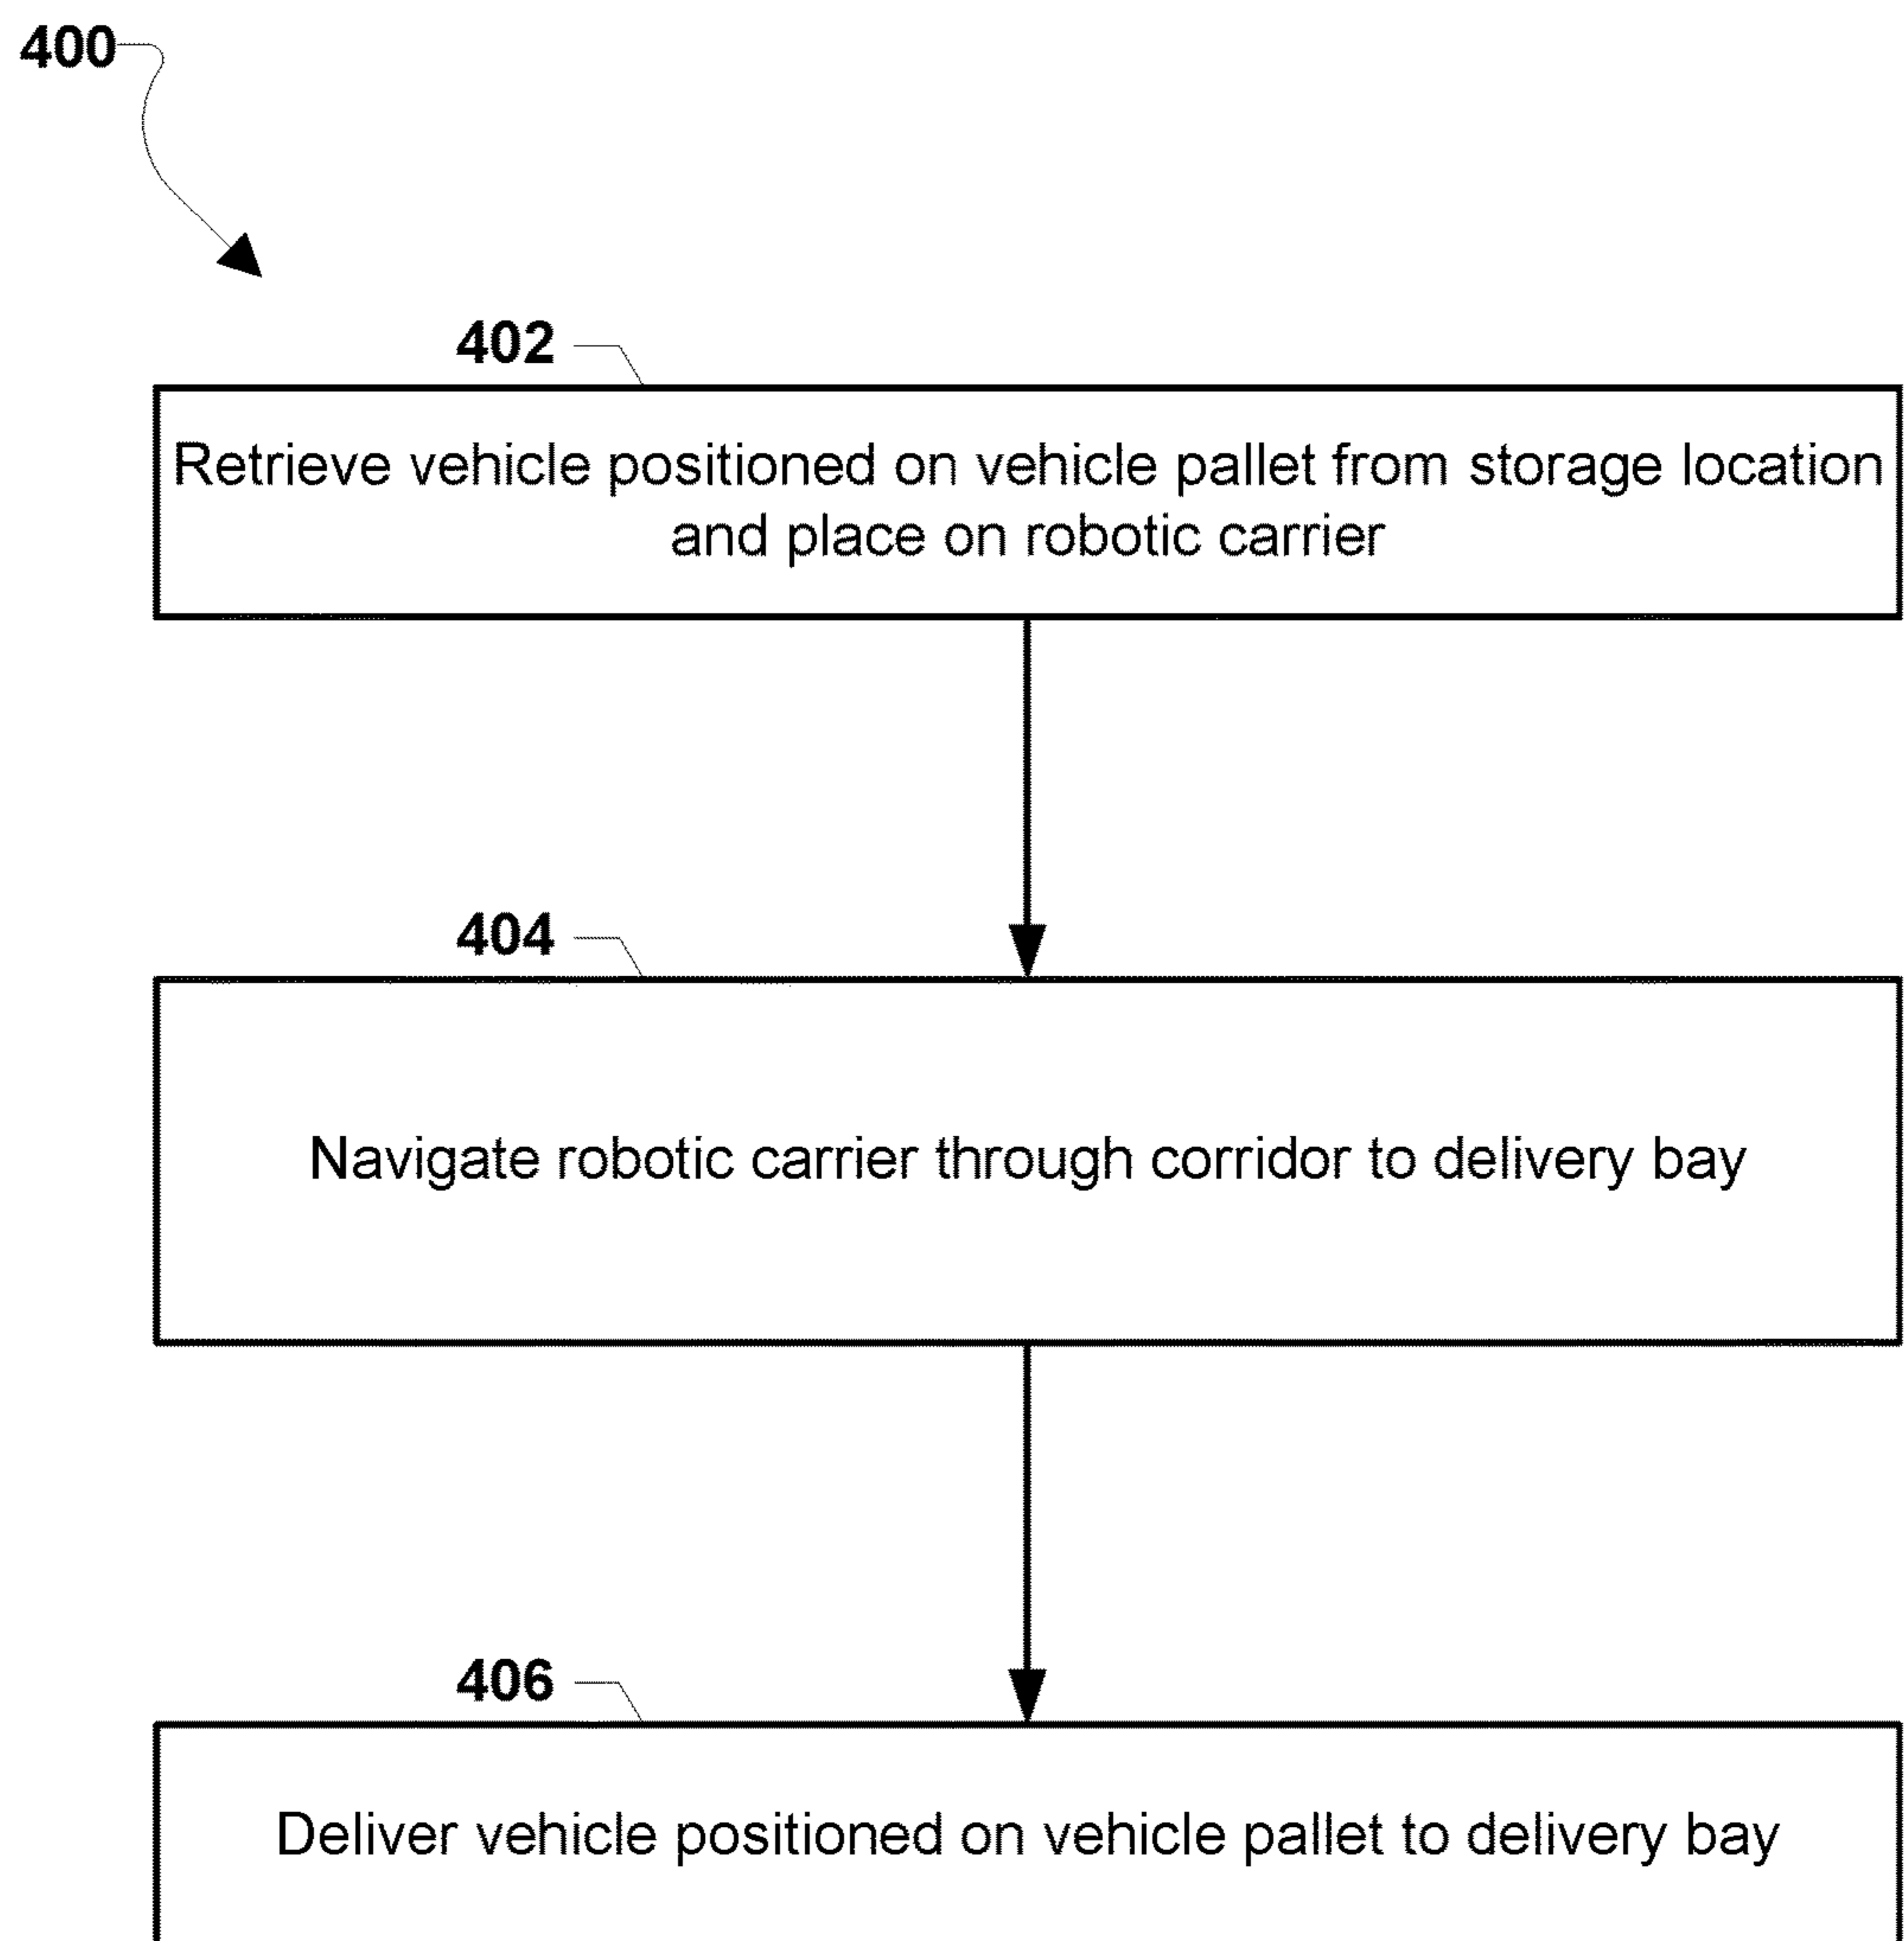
400

402

Retrieve vehicle positioned on vehicle pallet from storage location and place on robotic carrier

404

Navigate robotic carrier through corridor to delivery bay

406

Deliver vehicle positioned on vehicle pallet to delivery bay